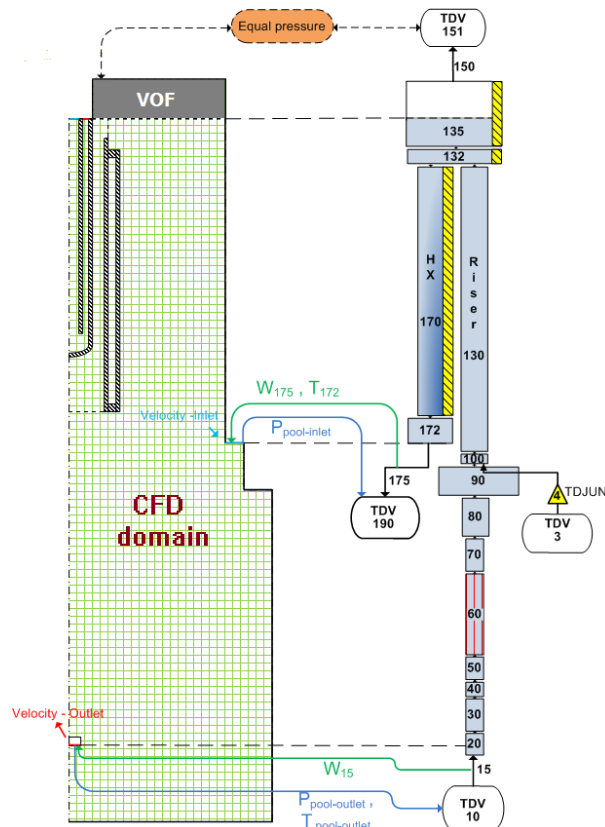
Equal pressure

TDV 151

150

VOF

135

132

HX

170

Riser

130

$W_{175}$ , $T_{172}$

Velocity -Inlet

$P_{pool\text{-}inlet}$

172

100

175

90

TDV 190

4 TDJUN

TDV 3

CFD domain

80

70

60

50

40

30

Velocity - Outlet

20

$W_{15}$

15

$P_{pool\text{-}outlet}$ ,

$T_{pool\text{-}outlet}$

TDV 10